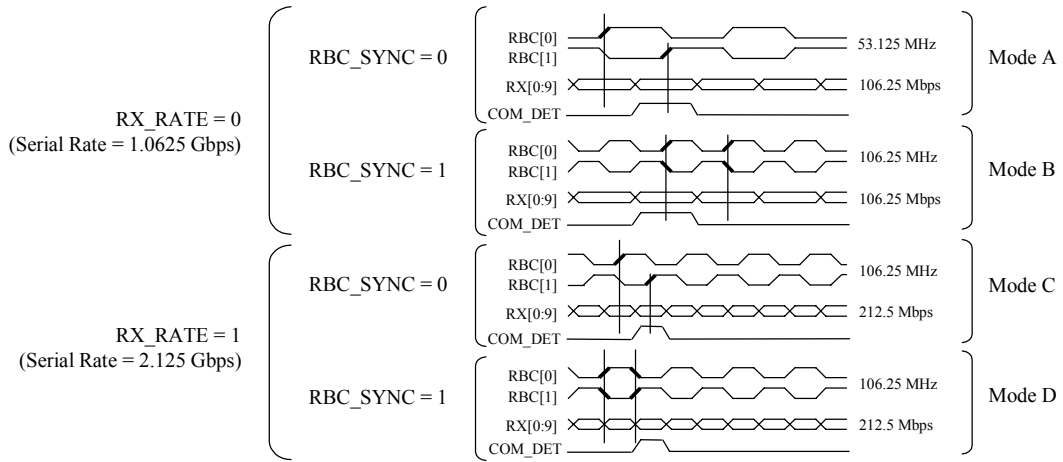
RX_RATE = 0
(Serial Rate = 1.0625 Gbps)

RBC_SYNC = 0

RBC[0]
RBC[1]
53.125 MHz
RX[0:9]
106.25 Mbps
COM_DET

Mode A

RBC_SYNC = 1

RBC[0]
RBC[1]
106.25 MHz
RX[0:9]
106.25 Mbps
COM_DET

Mode B

RX_RATE = 1
(Serial Rate = 2.125 Gbps)

RBC_SYNC = 0

RBC[0]
RBC[1]
106.25 MHz
RX[0:9]
212.5 Mbps
COM_DET

Mode C

RBC_SYNC = 1

RBC[0]
RBC[1]
106.25 MHz
RX[0:9]
212.5 Mbps
COM_DET

Mode D